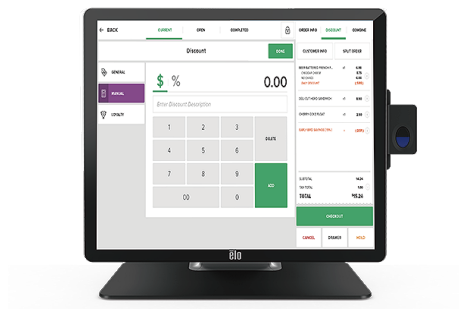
BACK
CURRENT
OPEN
COMPLETED
ORDER INFO
DISCOUNT
DINING
Discount
DONE
CUSTOMER INFO
SPLIT ORDER
GENERAL
MANUAL
LOYALTY
$
%
0.00
Enter Discount Description
1
2
3
4
5
6
7
8
9
00
0
DELETE
ADD
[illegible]
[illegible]
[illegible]
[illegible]
SUBTOTAL
TAX TOTAL
TOTAL
$15.24
CHECKOUT
CANCEL
DISMISS
HOLD
elo